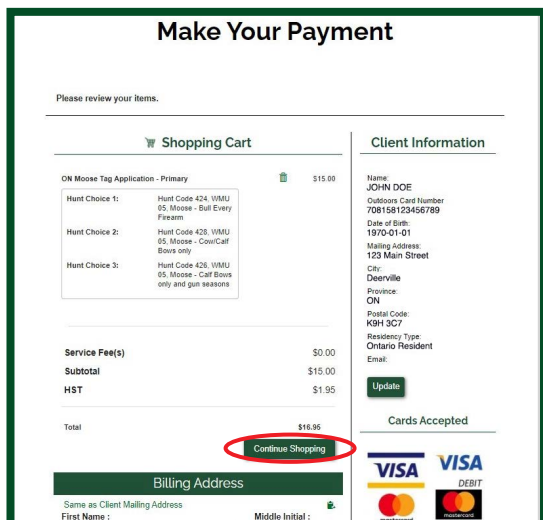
Make Your Payment

Please review your items.

Shopping Cart

ON Moose Tag Application - Primary $15.00

| | |
|---|---|
| Hunt Choice 1: | Hunt Code 424, WMU 05, Moose - Bull Every Firearm |
| Hunt Choice 2: | Hunt Code 428, WMU 05, Moose - Cow/Calf Bows only |
| Hunt Choice 3: | Hunt Code 426, WMU 05, Moose - Calf Bows only and gun seasons |

| | |
|---|---|
| Service Fee(s) | $0.00 |
| Subtotal | $15.00 |
| HST | $1.95 |

Total $16.95

Continue Shopping

Billing Address

Same as Client Mailing Address

First Name : Middle Initial :

Client Information

Name:
JOHN DOE

Outdoors Card Number
708158123456789

Date of Birth:
1970-01-01

Mailing Address:
123 Main Street

City:
Deerville

Province:
ON

Postal Code:
K9H 3C7

Residency Type:
Ontario Resident

Email:

Update

Cards Accepted

VISA VISA DEBIT
mastercard mastercard